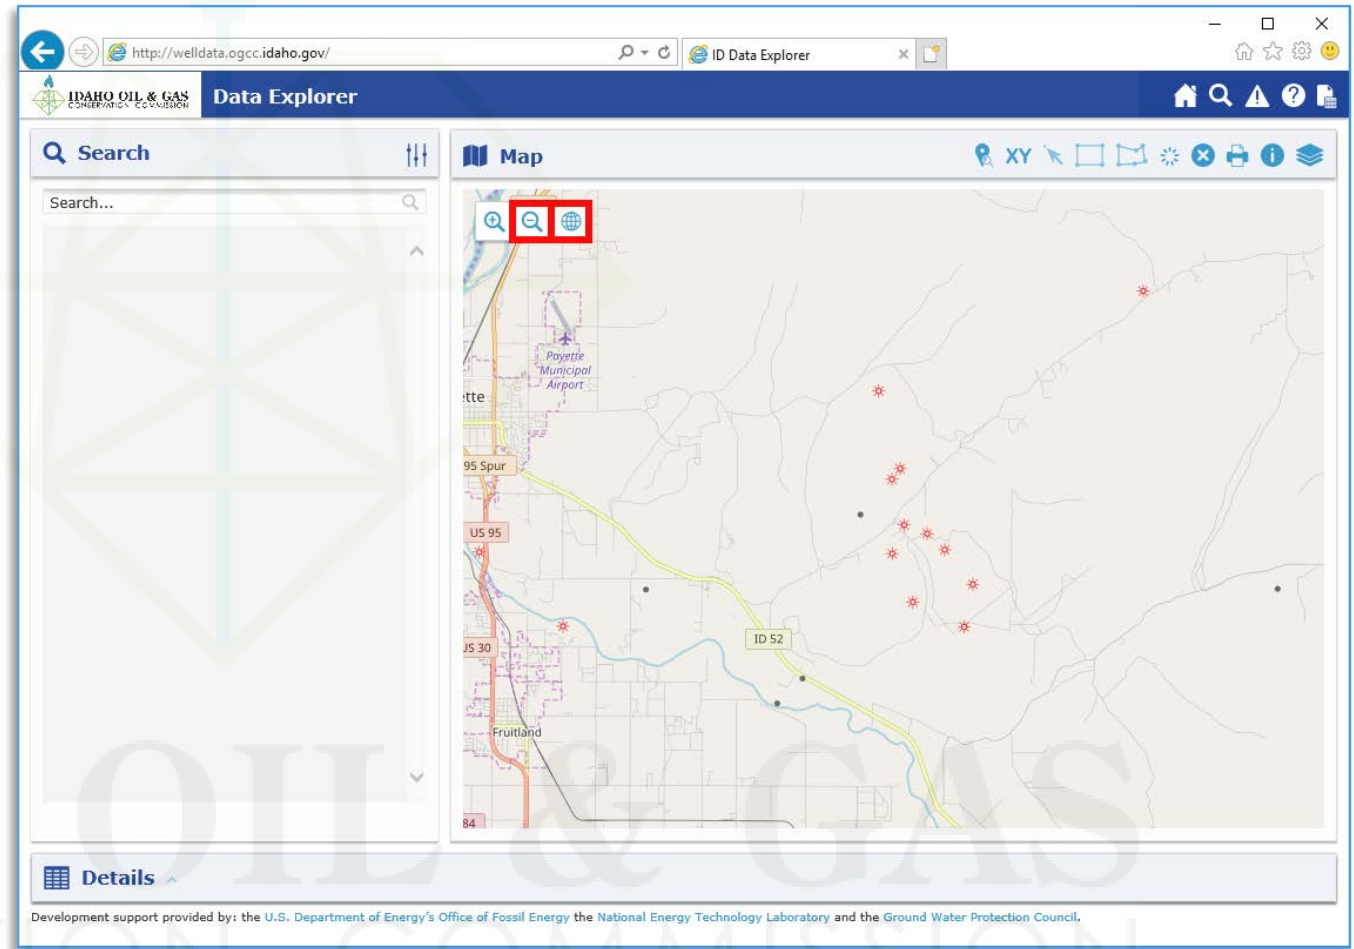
http://welldata.ogcc.idaho.gov/

ID Data Explorer

IDAHO OIL & GAS CONSERVATION COMMISSION

Data Explorer

Search

Search...

Map

XY

Payette Municipal Airport

tte

95 Spur

US 95

JS 30

ID 52

Fruitland

84

Details

Development support provided by: the U.S. Department of Energy's Office of Fossil Energy the National Energy Technology Laboratory and the Ground Water Protection Council.

OIL & GAS